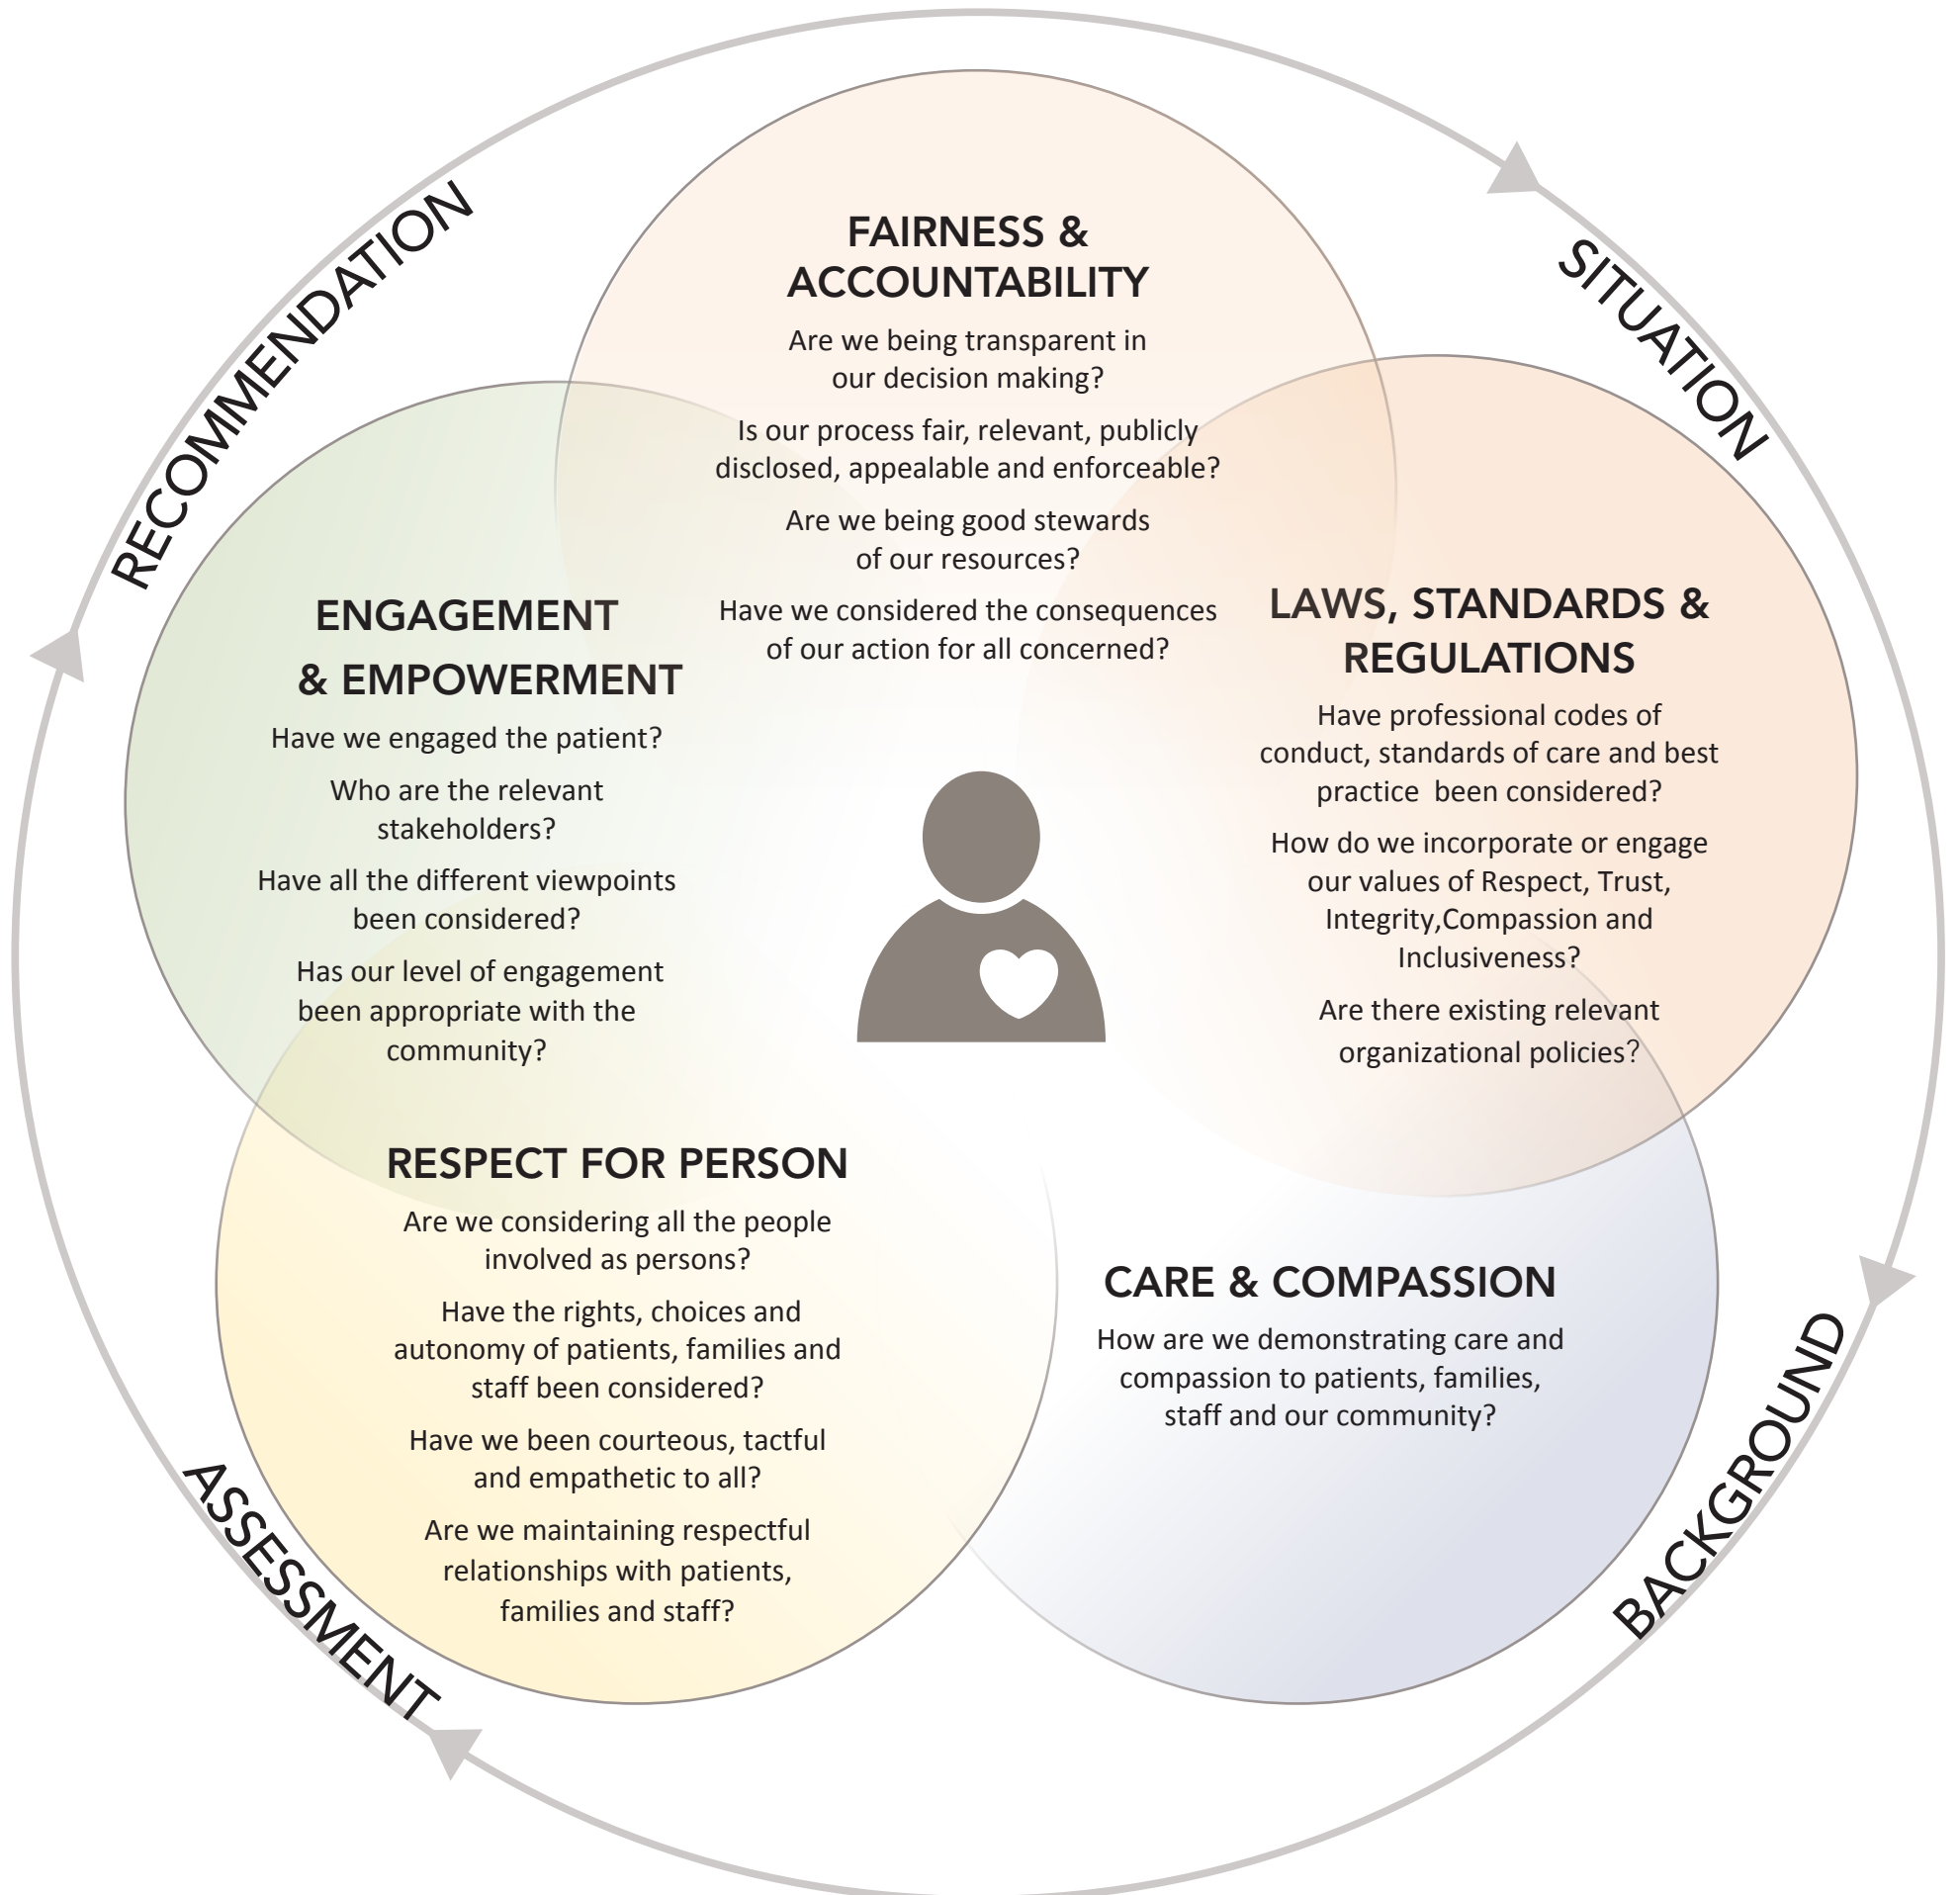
SITUATION

BACKGROUND

ASSESSMENT

RECOMMENDATION

FAIRNESS & ACCOUNTABILITY

Are we being transparent in our decision making?

Is our process fair, relevant, publicly disclosed, appealable and enforceable?

Are we being good stewards of our resources?

Have we considered the consequences of our action for all concerned?

LAWS, STANDARDS & REGULATIONS

Have professional codes of conduct, standards of care and best practice been considered?

How do we incorporate or engage our values of Respect, Trust, Integrity,Compassion and Inclusiveness?

Are there existing relevant organizational policies?

CARE & COMPASSION

How are we demonstrating care and compassion to patients, families, staff and our community?

RESPECT FOR PERSON

Are we considering all the people involved as persons?

Have the rights, choices and autonomy of patients, families and staff been considered?

Have we been courteous, tactful and empathetic to all?

Are we maintaining respectful relationships with patients, families and staff?

ENGAGEMENT & EMPOWERMENT

Have we engaged the patient?

Who are the relevant stakeholders?

Have all the different viewpoints been considered?

Has our level of engagement been appropriate with the community?